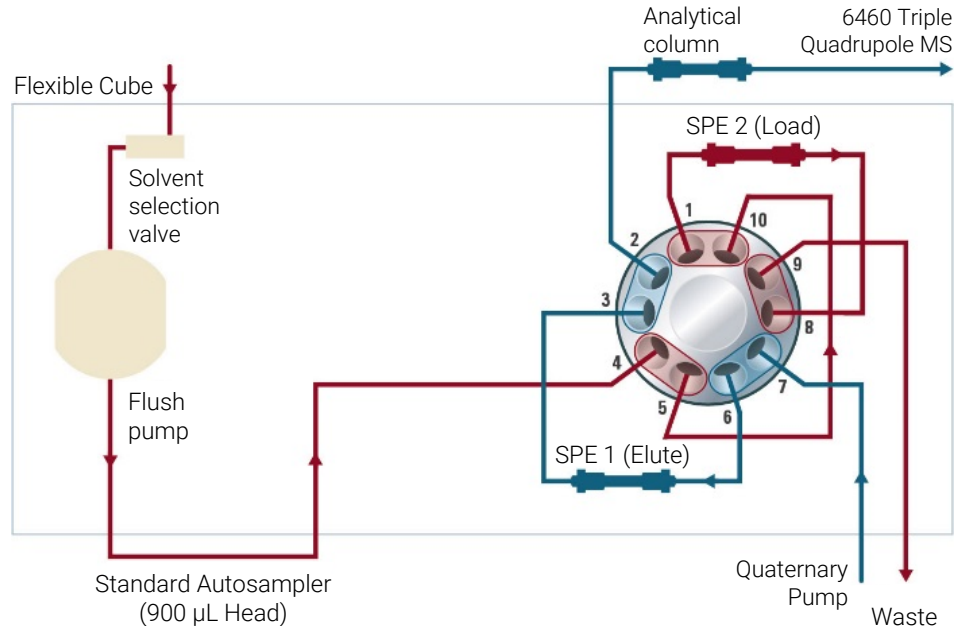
Analytical column

6460 Triple Quadrupole MS

Flexible Cube

SPE 2 (Load)

Solvent selection valve

1

10

2

9

3

8

4

7

5

6

Flush pump

SPE 1 (Elute)

Standard Autosampler (900 µL Head)

Quaternary Pump

Waste